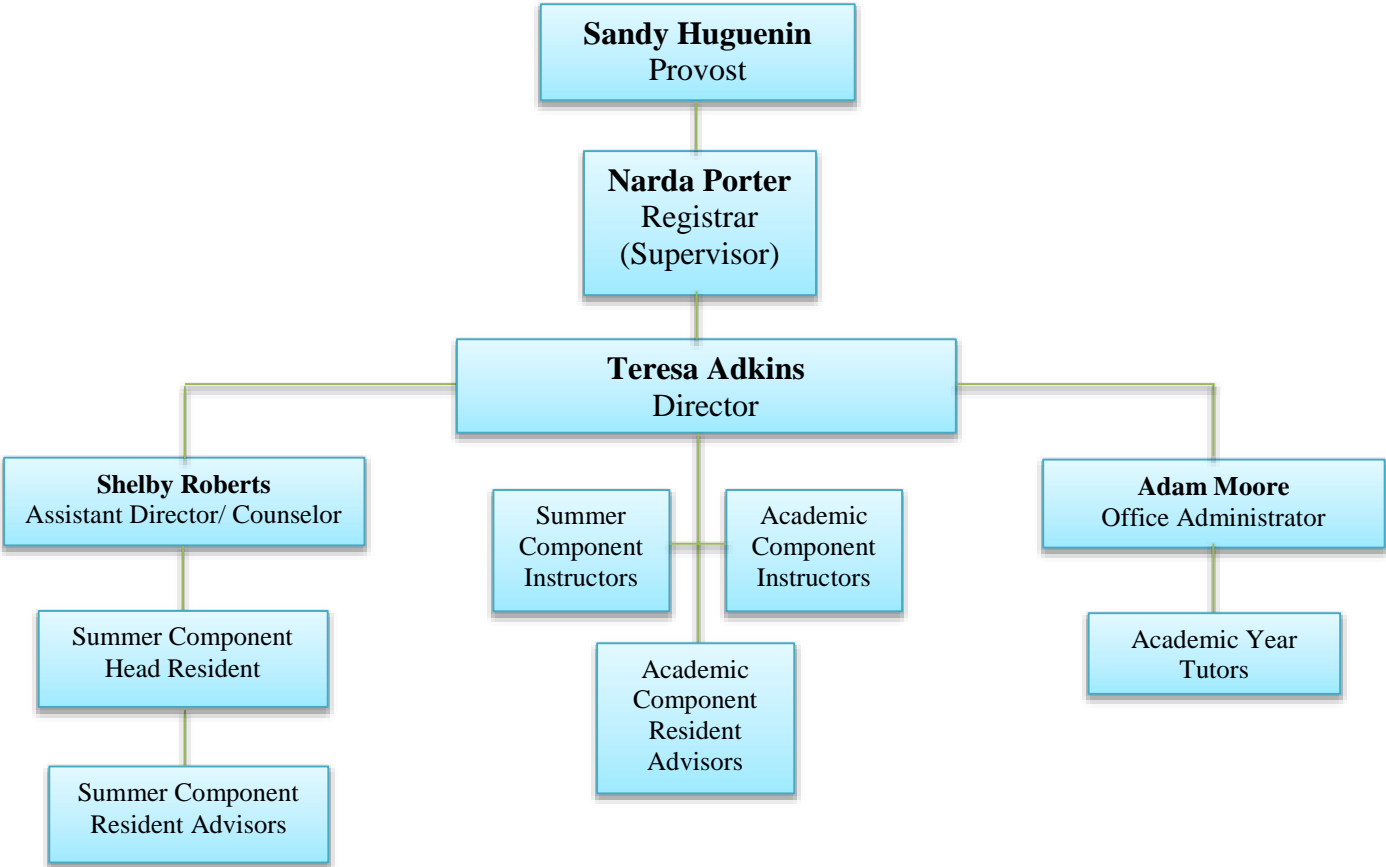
**Sandy Huguenin**
Provost

**Narda Porter**
Registrar
(Supervisor)

**Teresa Adkins**
Director

**Shelby Roberts**
Assistant Director/ Counselor

Summer Component Head Resident

Summer Component Resident Advisors

Summer Component Instructors

Academic Component Instructors

Academic Component Resident Advisors

**Adam Moore**
Office Administrator

Academic Year Tutors